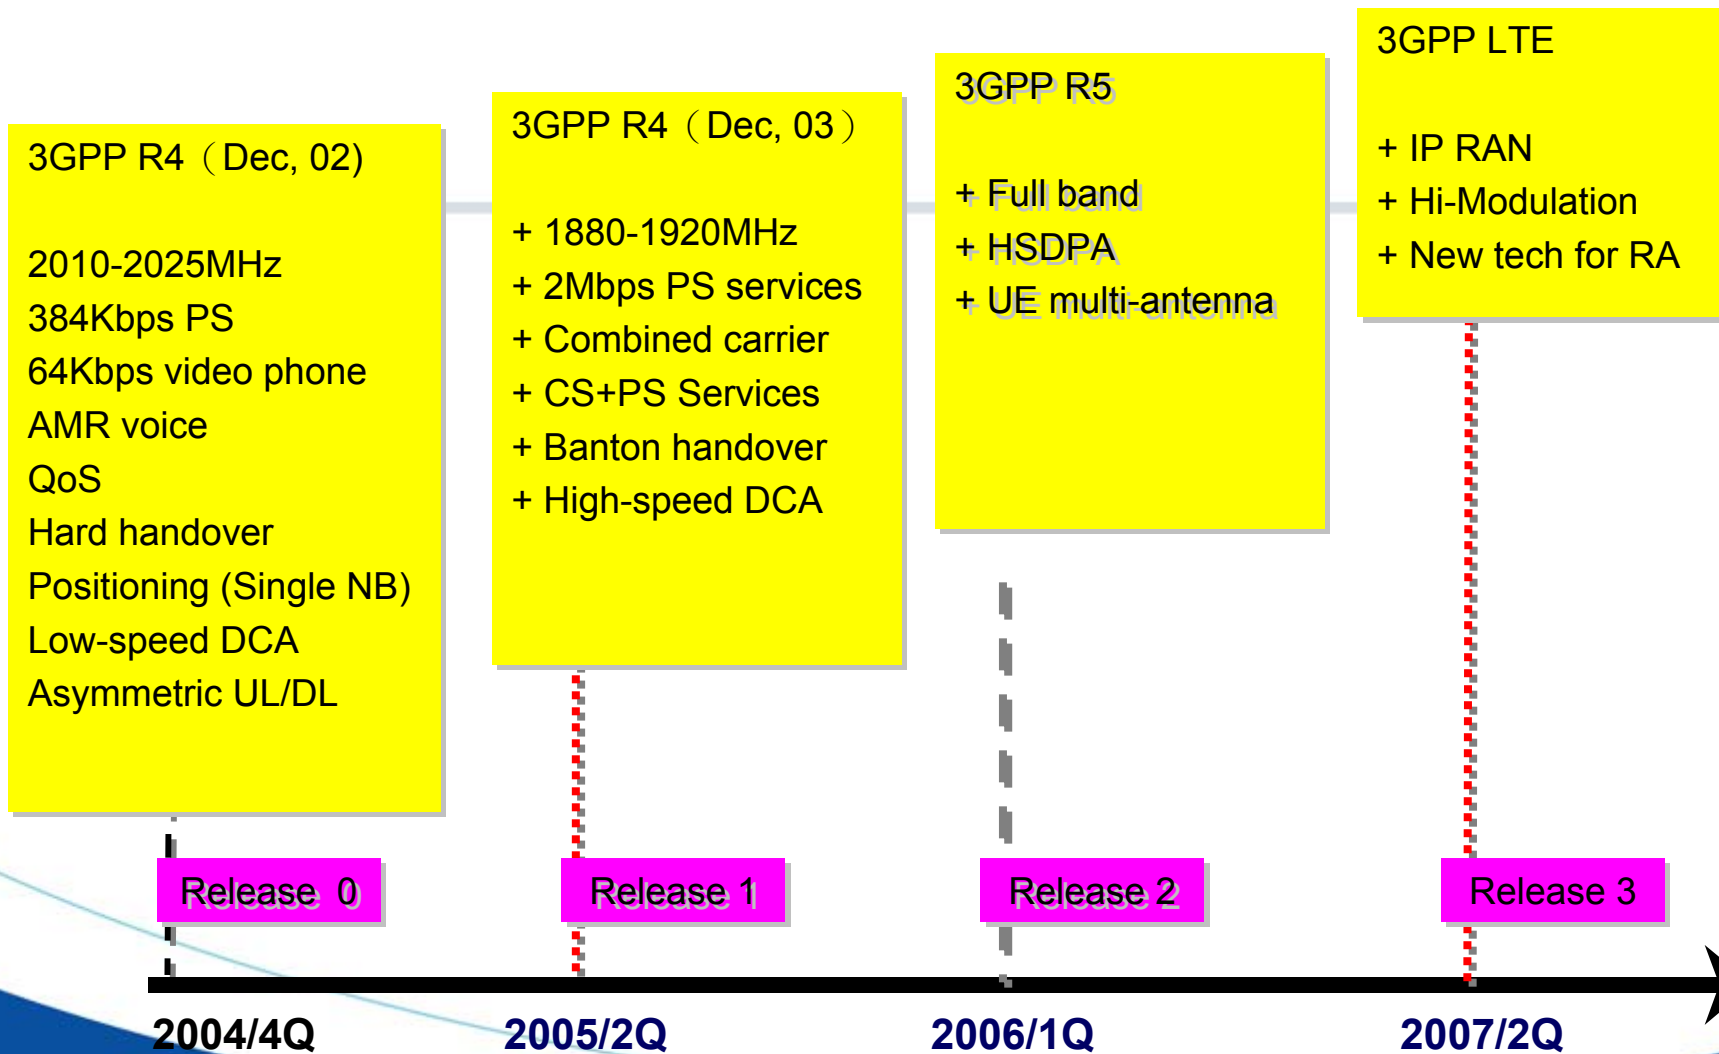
3GPP R4（Dec, 02)

2010-2025MHz
384Kbps PS
64Kbps video phone
AMR voice
QoS
Hard handover
Positioning (Single NB)
Low-speed DCA
Asymmetric UL/DL

3GPP R4（Dec, 03）

+ 1880-1920MHz
+ 2Mbps PS services
+ Combined carrier
+ CS+PS Services
+ Banton handover
+ High-speed DCA

3GPP R5

+ Full band
+ HSDPA
+ UE multi-antenna

3GPP LTE

+ IP RAN
+ Hi-Modulation
+ New tech for RA

Release 0

Release 1

Release 2

Release 3

2004/4Q

2005/2Q

2006/1Q

2007/2Q